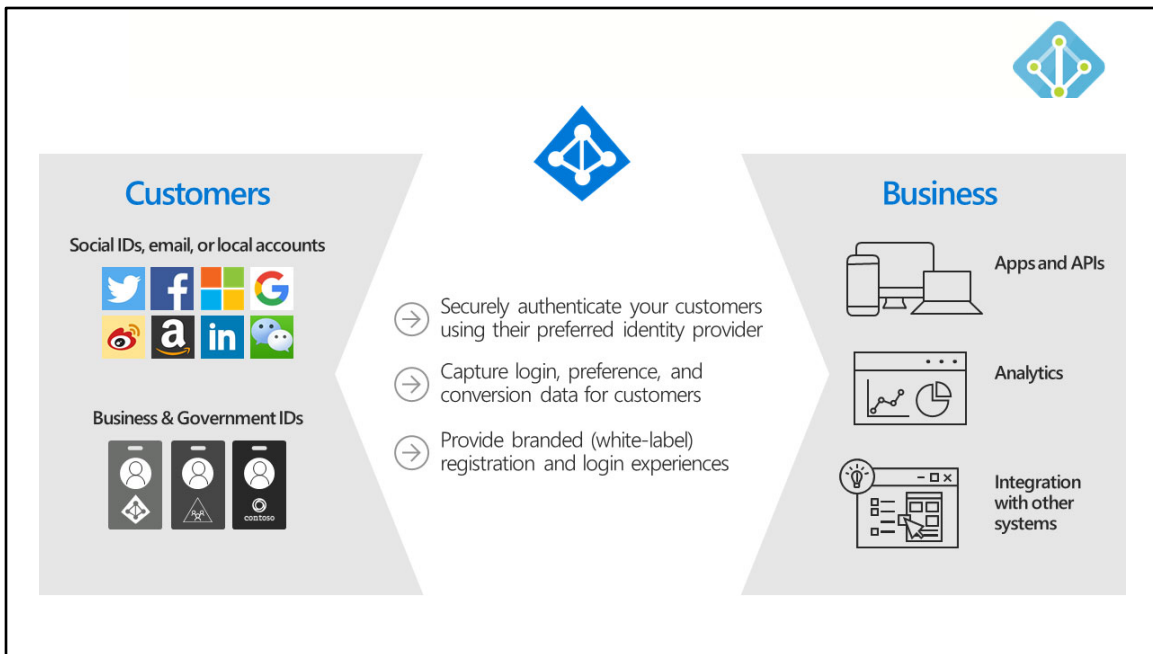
Customers

Social IDs, email, or local accounts

Business & Government IDs

contoso

Securely authenticate your customers using their preferred identity provider

Capture login, preference, and conversion data for customers

Provide branded (white-label) registration and login experiences

Business

Apps and APIs

Analytics

Integration with other systems